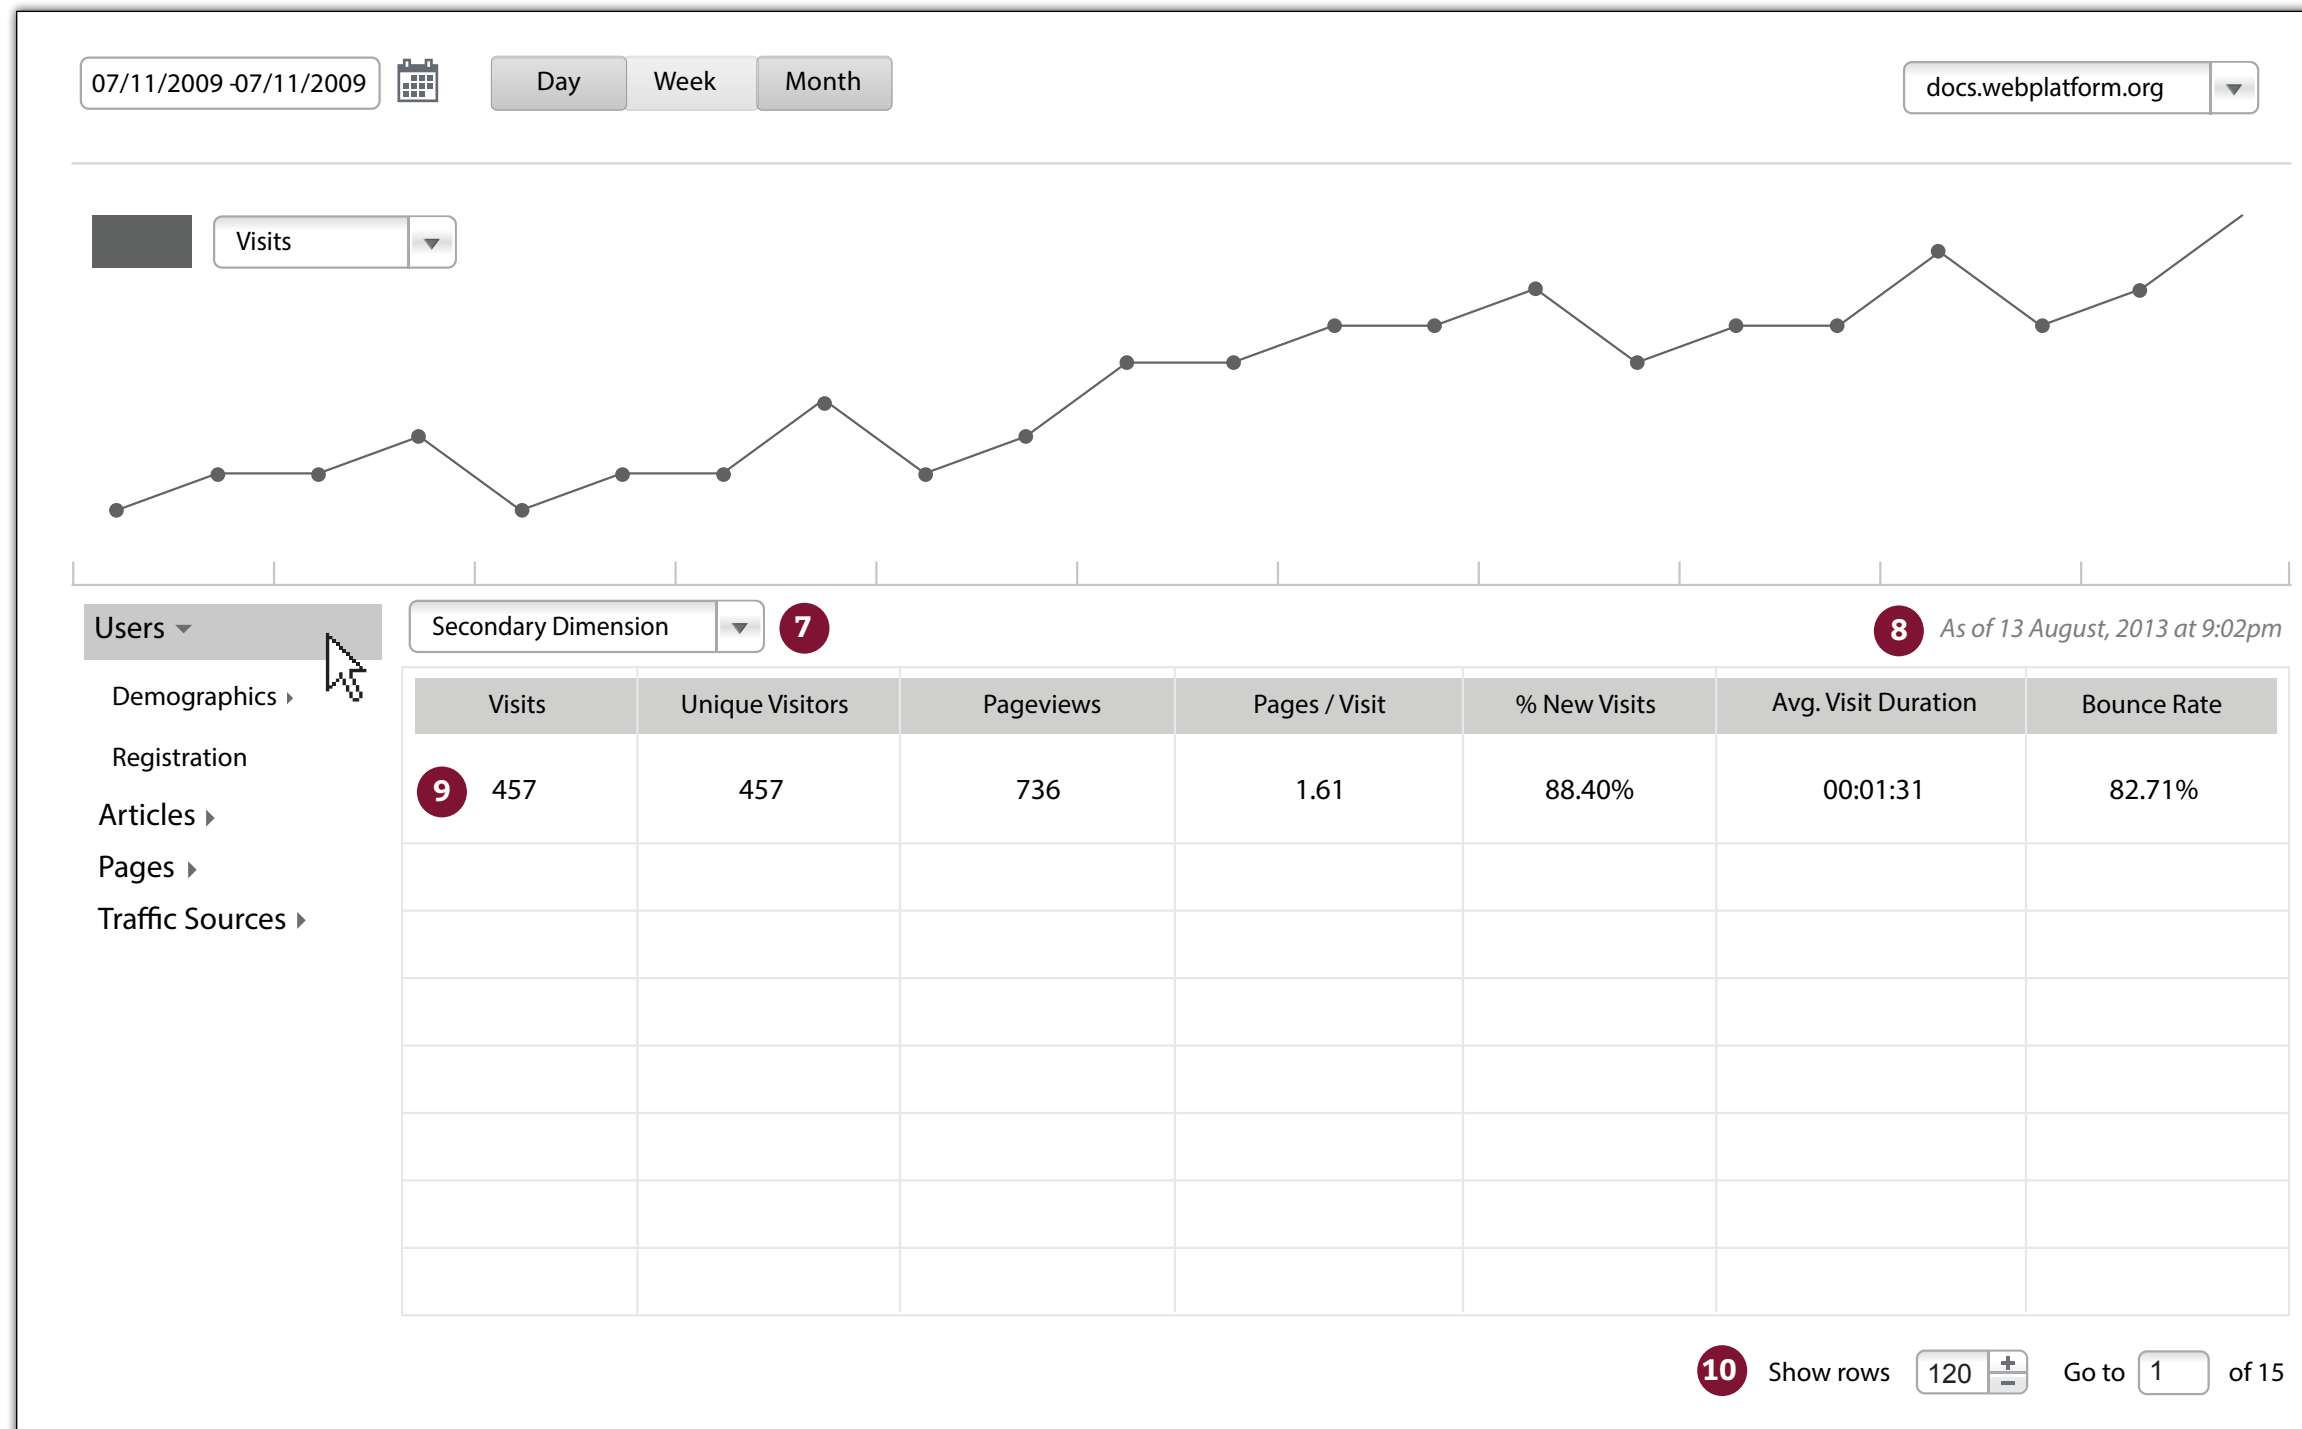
07/11/2009 -07/11/2009

Day Week Month

docs.webplatform.org

Visits

Users

Demographics

Registration

Articles

Pages

Traffic Sources

Secondary Dimension

7

8 As of 13 August, 2013 at 9:02pm

| Visits | Unique Visitors | Pageviews | Pages / Visit | % New Visits | Avg. Visit Duration | Bounce Rate |
|---|---|---|---|---|---|---|
| 9 457 | 457 | 736 | 1.61 | 88.40% | 00:01:31 | 82.71% |

10 Show rows 120 Go to 1 of 15